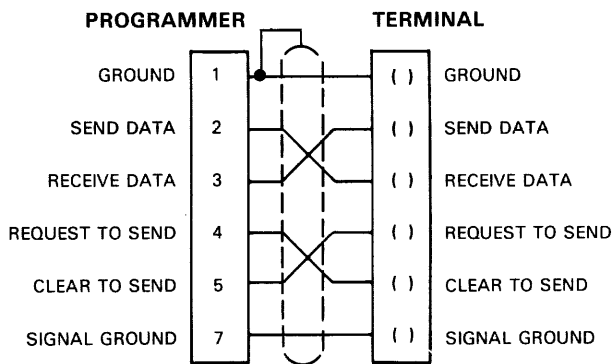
PROGRAMMER

TERMINAL

GROUND 1 ( ) GROUND

SEND DATA 2 ( ) SEND DATA

RECEIVE DATA 3 ( ) RECEIVE DATA

REQUEST TO SEND 4 ( ) REQUEST TO SEND

CLEAR TO SEND 5 ( ) CLEAR TO SEND

SIGNAL GROUND 7 ( ) SIGNAL GROUND